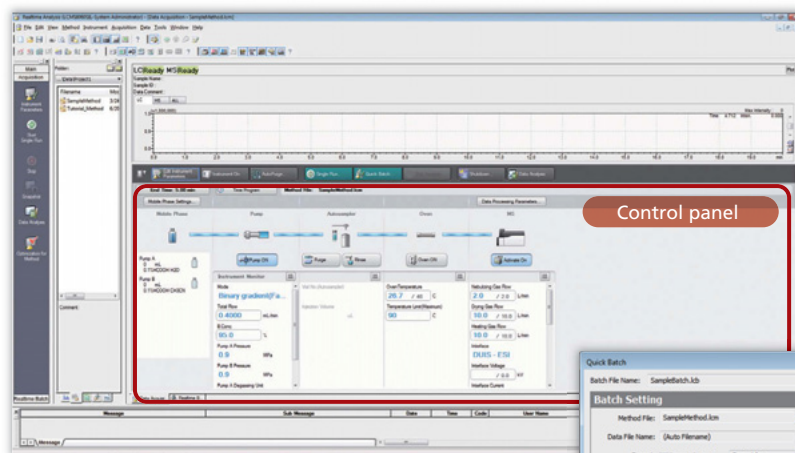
Realtime Analysis [LCMS8050] System Administrator - [Data Acquisition - SampleMethod.lcm]

File Edit View Method Instrument Acquisition Data Tools Window Help

Main

Acquisition

Instrument Parameters

Start Single Run

Stop

Snapshot

Data Analysis

Optimization for Method

Folder:

Data\Project1

Filename

SampleMethod

Tutorial_Method

Comment

Realtime Batch

LC Ready MS Ready

Sample Name:
Sample ID:
Data Comment:

Max Intensity: 0

Time: 4.712 (Mass: 0.000)

End Time: 5.00 min

Time Program

Method File: SampleMethod.lcm

Mobile Phase Settings...

Data Processing Parameters...

Mobile Phase

Pump

Autosampler

Oven

MS

Control panel

Pump Off

Purge

Rinse

Oven Off

Activate On

Instrument Monitor

Mode

Binary gradient(Fa...

Total Flow

0.4000 mL/min

B.Conc.

85.0 %

Pump A Pressure

0.9 MPa

Pump B Pressure

0.9 MPa

Pump A Dispensing Unit

Oven Temperature

20.7 / 40 C

Temperature Limit(Maximum)

90 C

Nebulizing Gas Flow

2.0 / 2.0 L/min

Drying Gas Flow

10.0 / 10.0 L/min

Heating Gas Flow

10.0 / 10.0 L/min

Interface

DUIS - ESI

Interface Voltage

Interface Current

Message

Sub Message

Date

Time

Code

User Name

Quick Batch

Batch File Name: SampleBatch.lcb

Batch Setting

Method File: SampleMethod.lcm

Data File Name: (Auto Filename)